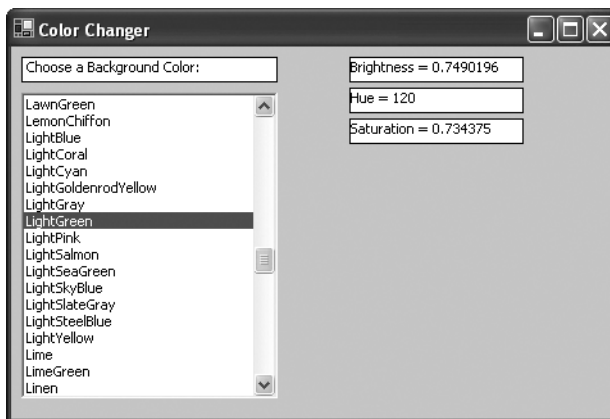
Color Changer

Choose a Background Color:

LawnGreen
LemonChiffon
LightBlue
LightCoral
LightCyan
LightGoldenrodYellow
LightGray
LightGreen
LightPink
LightSalmon
LightSeaGreen
LightSkyBlue
LightSlateGray
LightSteelBlue
LightYellow
Lime
LimeGreen
Linen

Brightness = 0.7490196

Hue = 120

Saturation = 0.734375